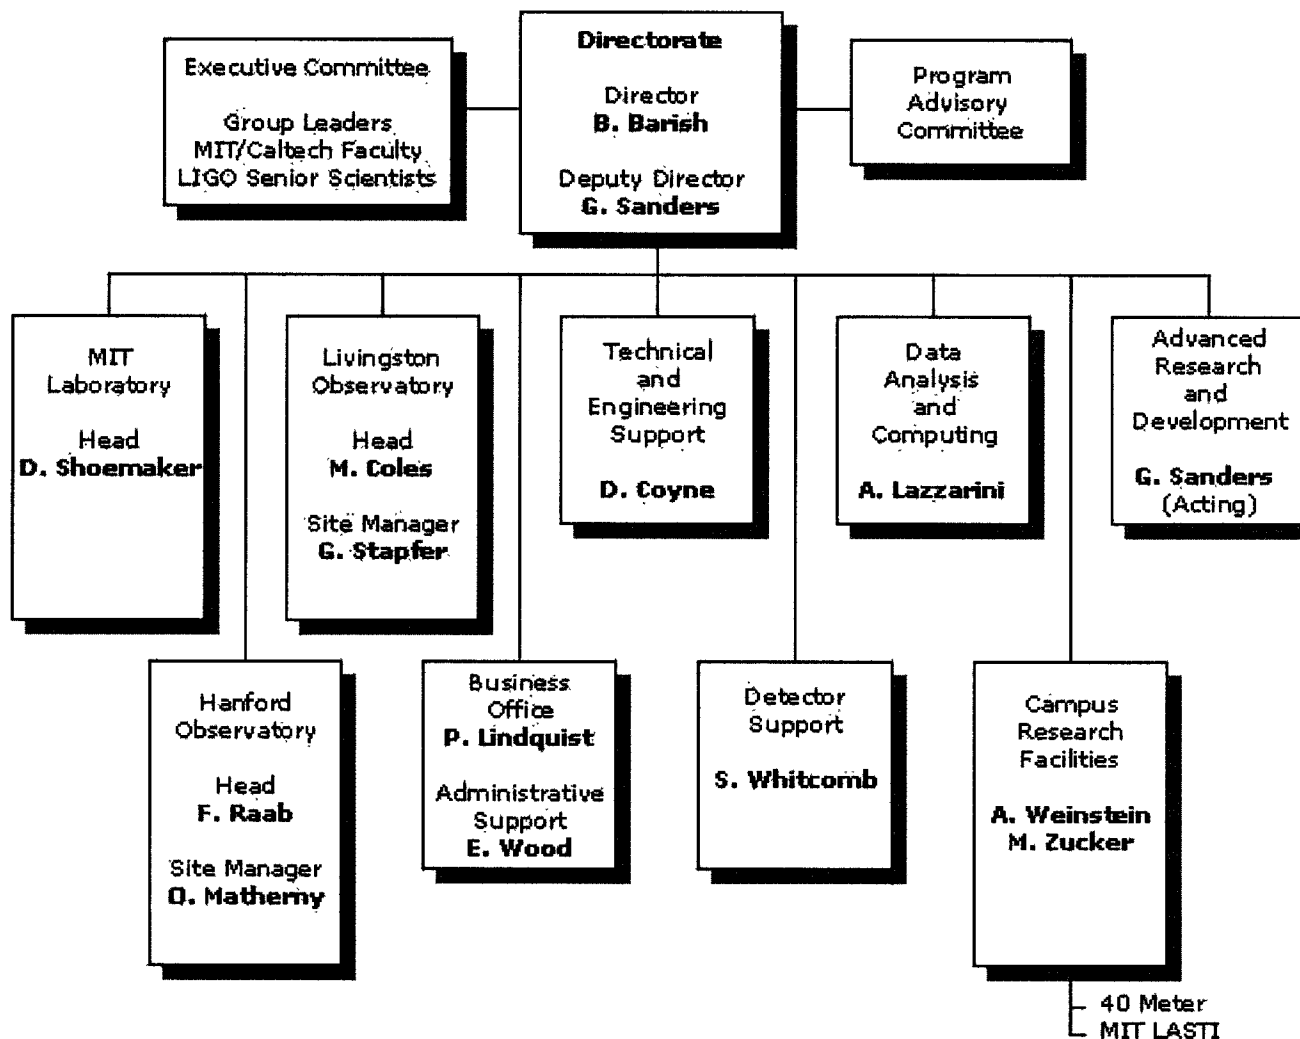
Executive Committee

Group Leaders
MIT/Caltech Faculty
LIGO Senior Scientists

Directorate

Director
B. Barish

Deputy Director
G. Sanders

Program
Advisory
Committee

MIT
Laboratory

Head
D. Shoemaker

Livingston
Observatory

Head
M. Coles

Site Manager
G. Stapfer

Technical
and
Engineering
Support

D. Coyne

Data
Analysis
and
Computing

A. Lazzarini

Advanced
Research
and
Development

G. Sanders
(Acting)

Hanford
Observatory

Head
F. Raab

Site Manager
O. Matherny

Business
Office
P. Lindquist

Administrative
Support
E. Wood

Detector
Support

S. Whitcomb

Campus
Research
Facilities

A. Weinstein
M. Zucker

40 Meter
MIT LASTI